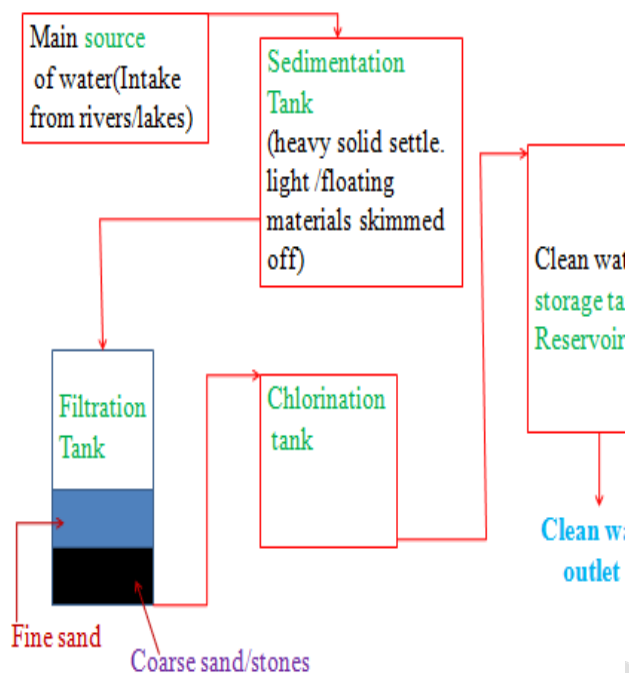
Main source of water(Intake from rivers/lakes)

Sedimentation Tank (heavy solid settle. light /floating materials skimmed off)

Clean wat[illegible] storage ta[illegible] Reservoir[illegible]

Filtration Tank

Chlorination tank

Clean wa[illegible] outlet

Fine sand

Coarse sand/stones